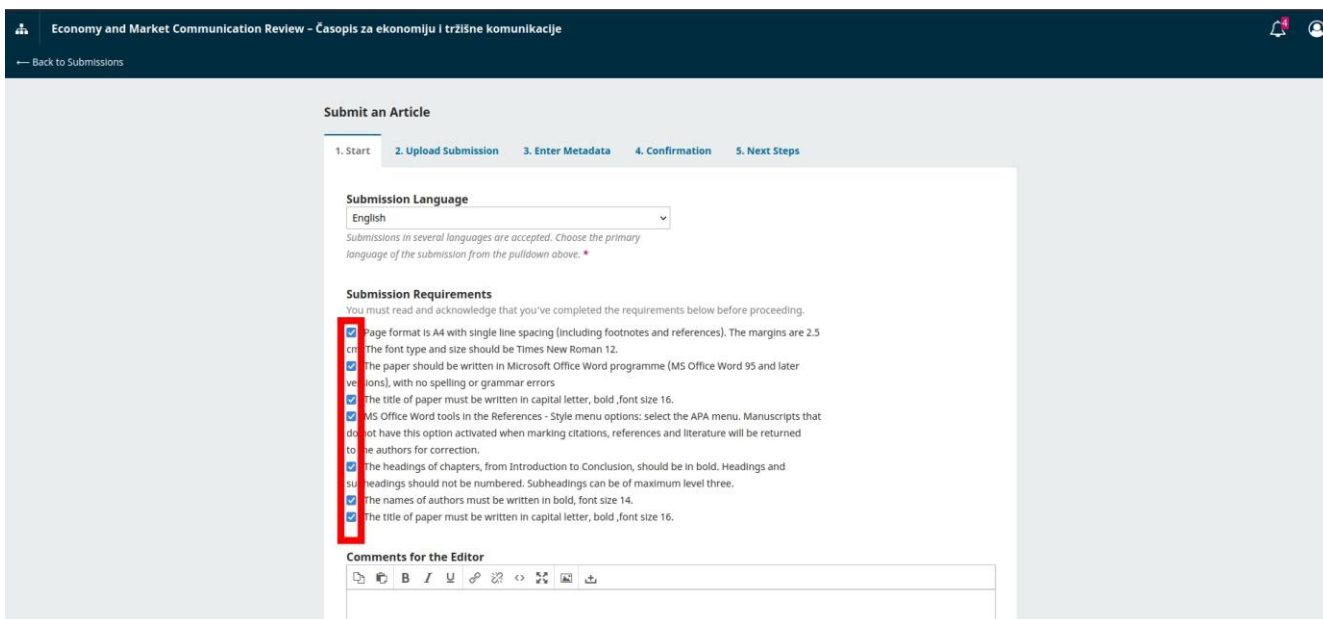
Economy and Market Communication Review – Časopis za ekonomiju i tržišne komunikacije

4

← Back to Submissions

Submit an Article

1. Start
2. Upload Submission
3. Enter Metadata
4. Confirmation
5. Next Steps

Submission Language

English

Submissions in several languages are accepted. Choose the primary language of the submission from the pulldown above. *

Submission Requirements

You must read and acknowledge that you've completed the requirements below before proceeding.

Page format is A4 with single line spacing (including footnotes and references). The margins are 2.5 cm. The font type and size should be Times New Roman 12.

The paper should be written in Microsoft Office Word programme (MS Office Word 95 and later versions), with no spelling or grammar errors

The title of paper must be written in capital letter, bold ,font size 16.

MS Office Word tools in the References - Style menu options: select the APA menu. Manuscripts that do not have this option activated when marking citations, references and literature will be returned to the authors for correction.

The headings of chapters, from Introduction to Conclusion, should be in bold. Headings and subheadings should not be numbered. Subheadings can be of maximum level three.

The names of authors must be written in bold, font size 14.

The title of paper must be written in capital letter, bold ,font size 16.

Comments for the Editor

B I U